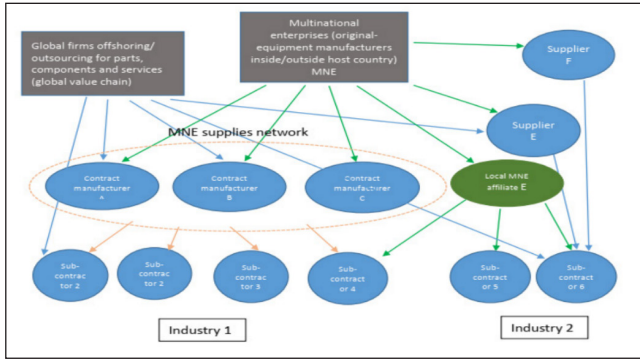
Multinational enterprises (original-equipment manufacturers inside/outside host country) MNE

Global firms offshoring/ outsourcing for parts, components and services (global value chain)

Supplier F

Supplier E

MNE supplies network

Contract manufacturer A

Contract manufacturer B

Contract manufacturer C

Local MNE affiliate E

Sub-contractor 2

Sub-contractor 2

Sub-contractor 3

Sub-contractor 4

Sub-contractor 5

Sub-contractor 6

Industry 1

Industry 2